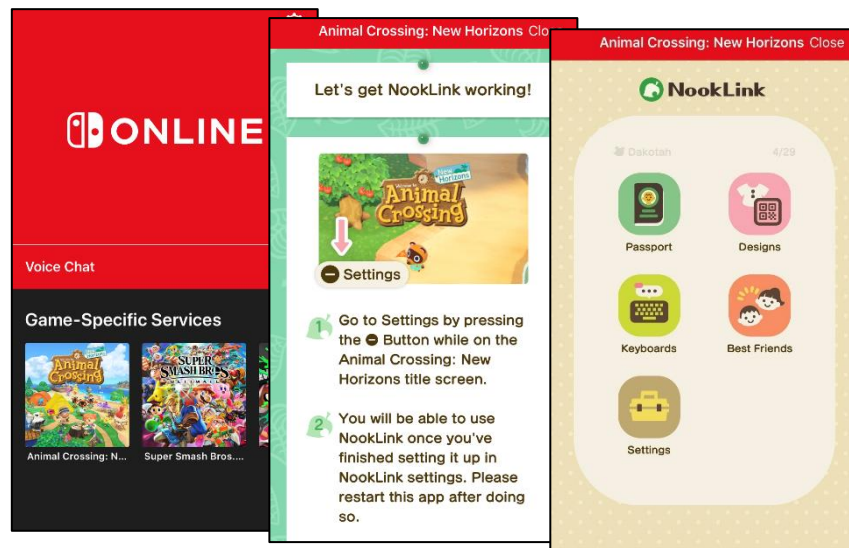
ONLINE

Voice Chat

Game-Specific Services

Animal Crossing: N...

Super Smash Bros....

Animal Crossing: New Horizons Close

Let's get NookLink working!

Animal Crossing New Horizons

Settings

1 Go to Settings by pressing the ⊖ Button while on the Animal Crossing: New Horizons title screen.

2 You will be able to use NookLink once you've finished setting it up in NookLink settings. Please restart this app after doing so.

Animal Crossing: New Horizons Close

NookLink

Dakotah 4/29

Passport

Designs

Keyboards

Best Friends

Settings